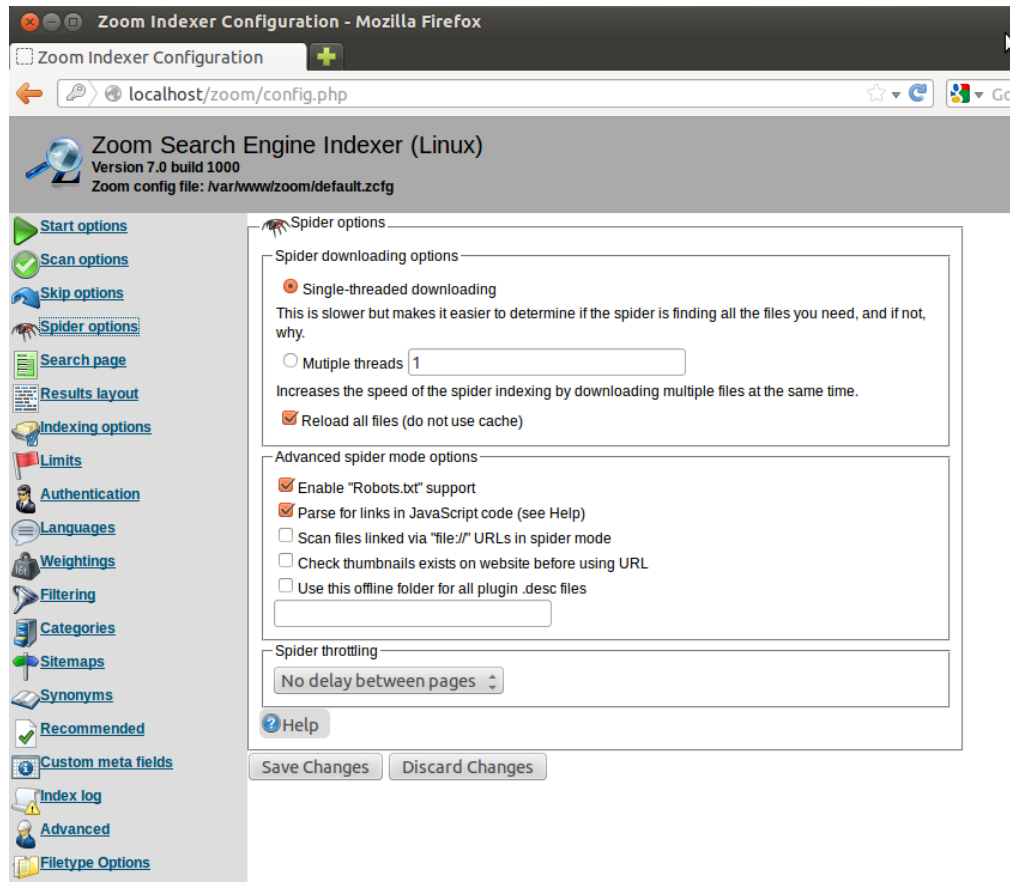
Zoom Indexer Configuration - Mozilla Firefox

Zoom Indexer Configuration

localhost/zoom/config.php

Go

Zoom Search Engine Indexer (Linux)
Version 7.0 build 1000
Zoom config file: /var/www/zoom/default.zcfg

Start options
Scan options
Skip options
Spider options
Search page
Results layout
Indexing options
Limits
Authentication
Languages
Weightings
Filtering
Categories
Sitemaps
Synonyms
Recommended
Custom meta fields
Index log
Advanced
Filetype Options

Spider options

Spider downloading options

Single-threaded downloading

This is slower but makes it easier to determine if the spider is finding all the files you need, and if not, why.

Mutiple threads 1

Increases the speed of the spider indexing by downloading multiple files at the same time.

Reload all files (do not use cache)

Advanced spider mode options

Enable "Robots.txt" support
Parse for links in JavaScript code (see Help)
Scan files linked via "file://" URLs in spider mode
Check thumbnails exists on website before using URL
Use this offline folder for all plugin .desc files

Spider throttling

No delay between pages

Help

Save Changes
Discard Changes